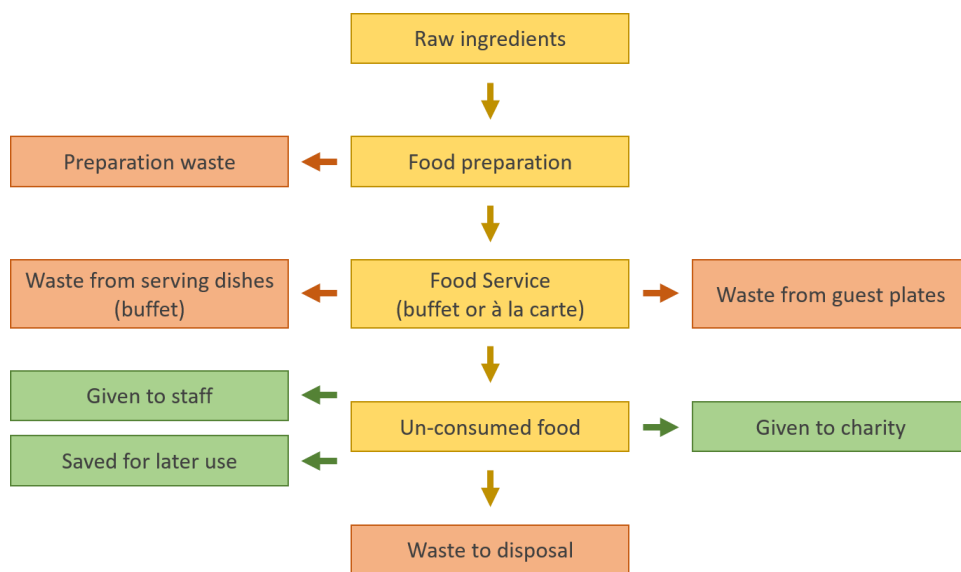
Raw ingredients

Preparation waste

Food preparation

Waste from serving dishes (buffet)

Food Service (buffet or à la carte)

Waste from guest plates

Given to staff

Saved for later use

Un-consumed food

Given to charity

Waste to disposal